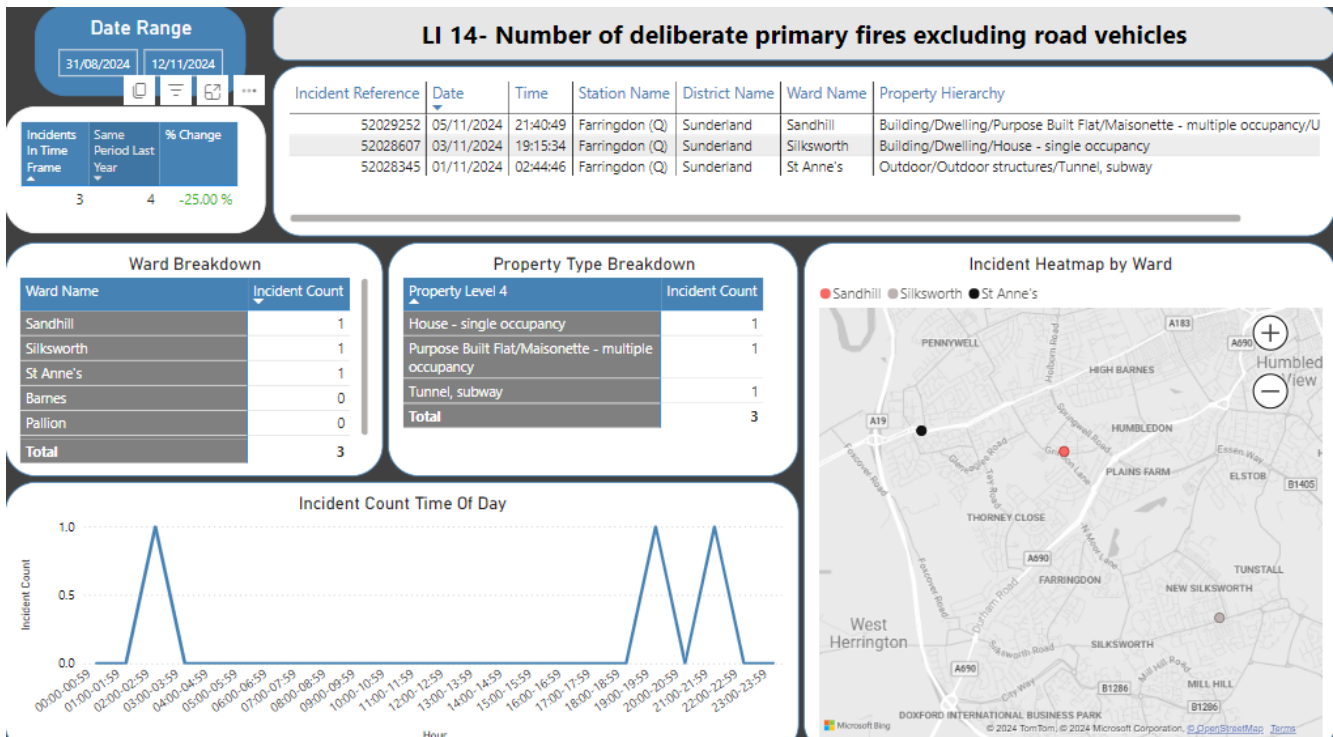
Date Range

31/08/2024 12/11/2024

LI 14- Number of deliberate primary fires excluding road vehicles

| Incidents In Time Frame | Same Period Last Year | % Change |
|---|---|---|
| 3 | 4 | -25.00 % |

| Incident Reference | Date | Time | Station Name | District Name | Ward Name | Property Hierarchy |
|---|---|---|---|---|---|---|
| 52029252 | 05/11/2024 | 21:40:49 | Farringdon (Q) | Sunderland | Sandhill | Building/Dwelling/Purpose Built Flat/Maisonette - multiple occupancy/U |
| 52028607 | 03/11/2024 | 19:15:34 | Farringdon (Q) | Sunderland | Silksworth | Building/Dwelling/House - single occupancy |
| 52028345 | 01/11/2024 | 02:44:46 | Farringdon (Q) | Sunderland | St Anne's | Outdoor/Outdoor structures/Tunnel, subway |

Ward Breakdown

| Ward Name | Incident Count |
|---|---|
| Sandhill | 1 |
| Silksworth | 1 |
| St Anne's | 1 |
| Barnes | 0 |
| Pallion | 0 |
| Total | 3 |

Property Type Breakdown

| Property Level 4 | Incident Count |
|---|---|
| House - single occupancy | 1 |
| Purpose Built Flat/Maisonette - multiple occupancy | 1 |
| Tunnel, subway | 1 |
| Total | 3 |

Incident Heatmap by Ward

Sandhill Silksworth St Anne's

PENNYWELL A183 A690 Humbleton View HIGH BARNES A19 HUMBLEDON Springwell Road Glenluce Road Tay Road Essen Way PLAINS FARM ELSTOB Foxcover Road B1405 THORNEY CLOSE A690 TUNSTALL FARRINGDON NEW SILKSWORTH Durham Road West Herrington SILKSWORTH A690 B1286 MILL HILL DOXFORD INTERNATIONAL BUSINESS PARK

Microsoft Bing © 2024 TomTom, © 2024 Microsoft Corporation, © OpenStreetMap Terms

Incident Count Time Of Day

Incident Count
1.0
0.5
0.0

00:00-00:59 01:00-01:59 02:00-02:59 03:00-03:59 04:00-04:59 05:00-05:59 06:00-06:59 07:00-07:59 08:00-08:59 09:00-09:59 10:00-10:59 11:00-11:59 12:00-12:59 13:00-13:59 14:00-14:59 15:00-15:59 16:00-16:59 17:00-17:59 18:00-18:59 19:00-19:59 20:00-20:59 21:00-21:59 22:00-22:59 23:00-23:59

Hour